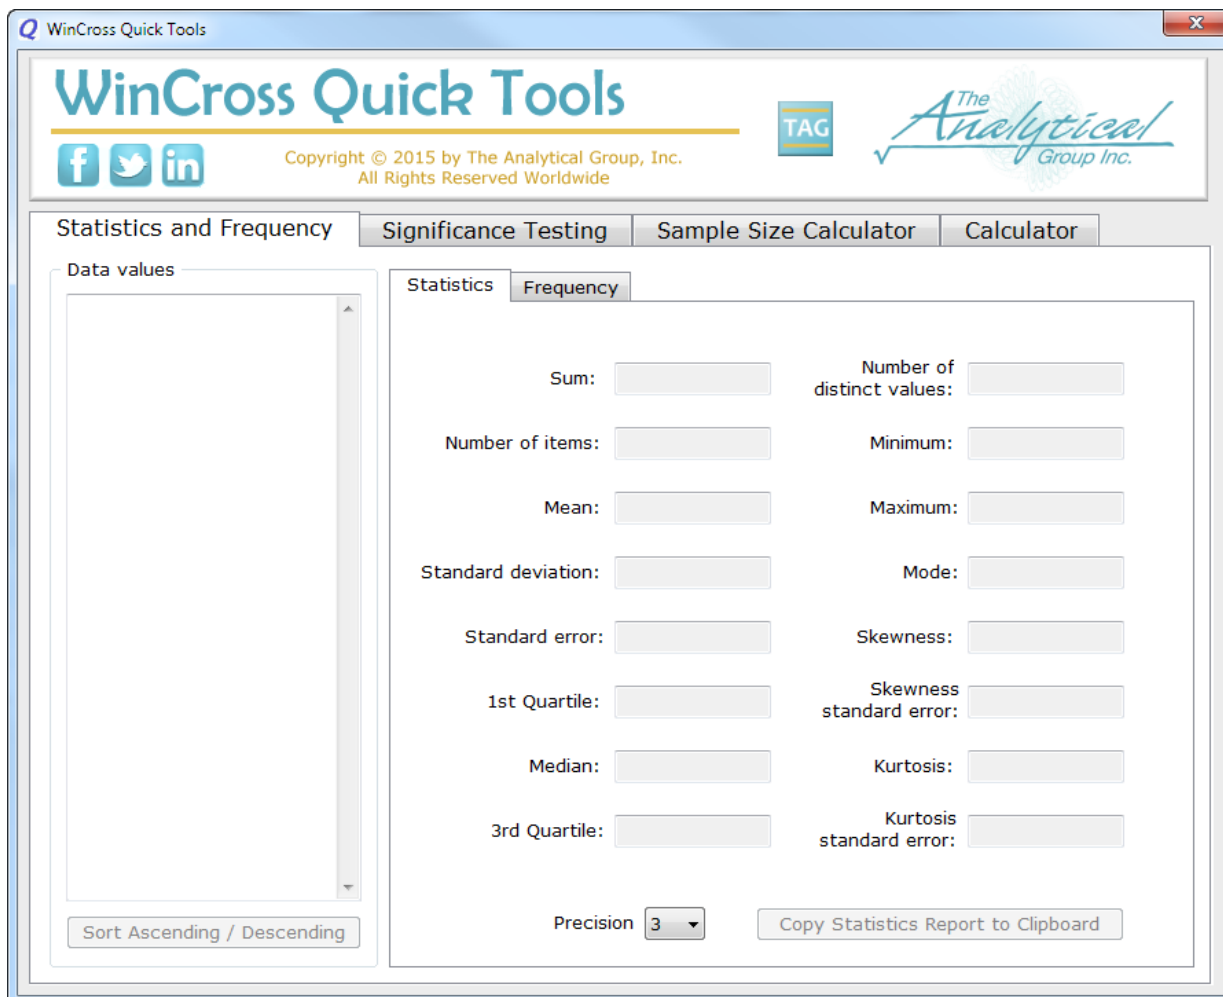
Q WinCross Quick Tools

WinCross Quick Tools

Copyright © 2015 by The Analytical Group, Inc.
All Rights Reserved Worldwide

TAG

The Analytical Group Inc.

Statistics and Frequency | Significance Testing | Sample Size Calculator | Calculator

Data values

Sort Ascending / Descending

Statistics | Frequency

Sum:

Number of items:

Mean:

Standard deviation:

Standard error:

1st Quartile:

Median:

3rd Quartile:

Number of distinct values:

Minimum:

Maximum:

Mode:

Skewness:

Skewness standard error:

Kurtosis:

Kurtosis standard error:

Precision 3

Copy Statistics Report to Clipboard